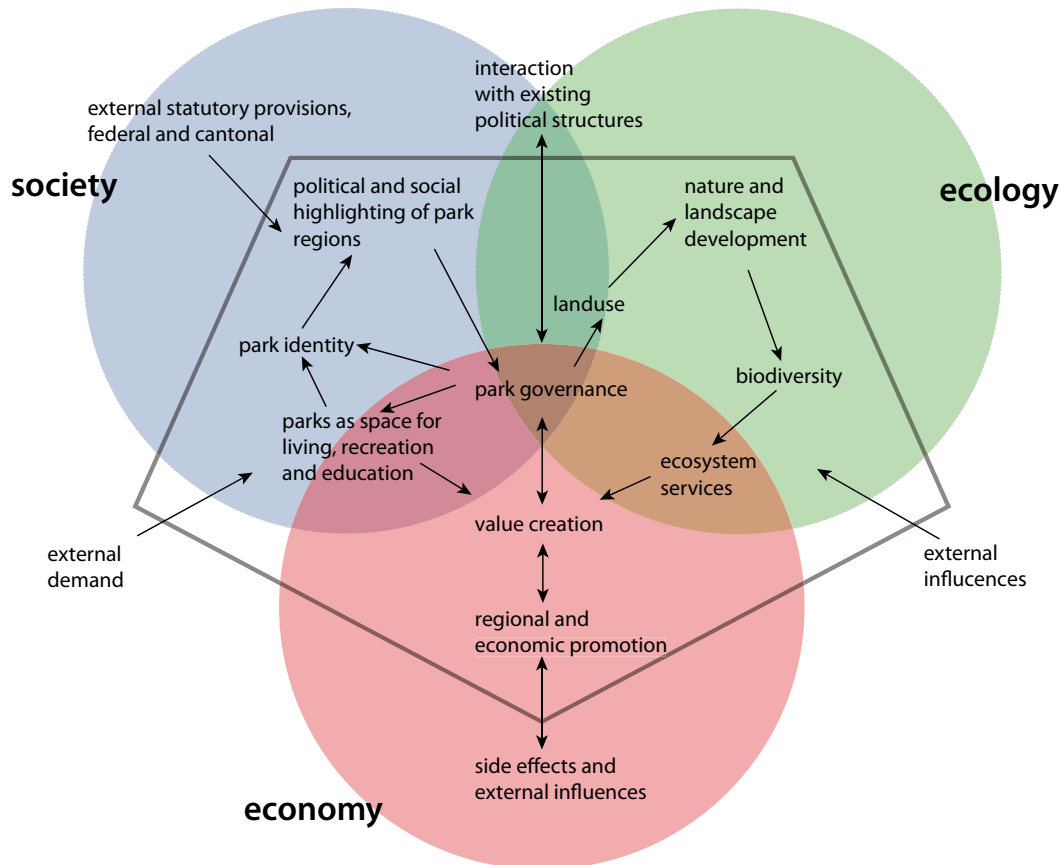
interaction with existing political structures

external statutory provisions, federal and cantonal

society

ecology

political and social highlighting of park regions

nature and landscape development

landuse

park identity

park governance

biodiversity

parks as space for living, recreation and education

ecosystem services

value creation

external demand

external influcences

regional and economic promotion

side effects and external influences

economy